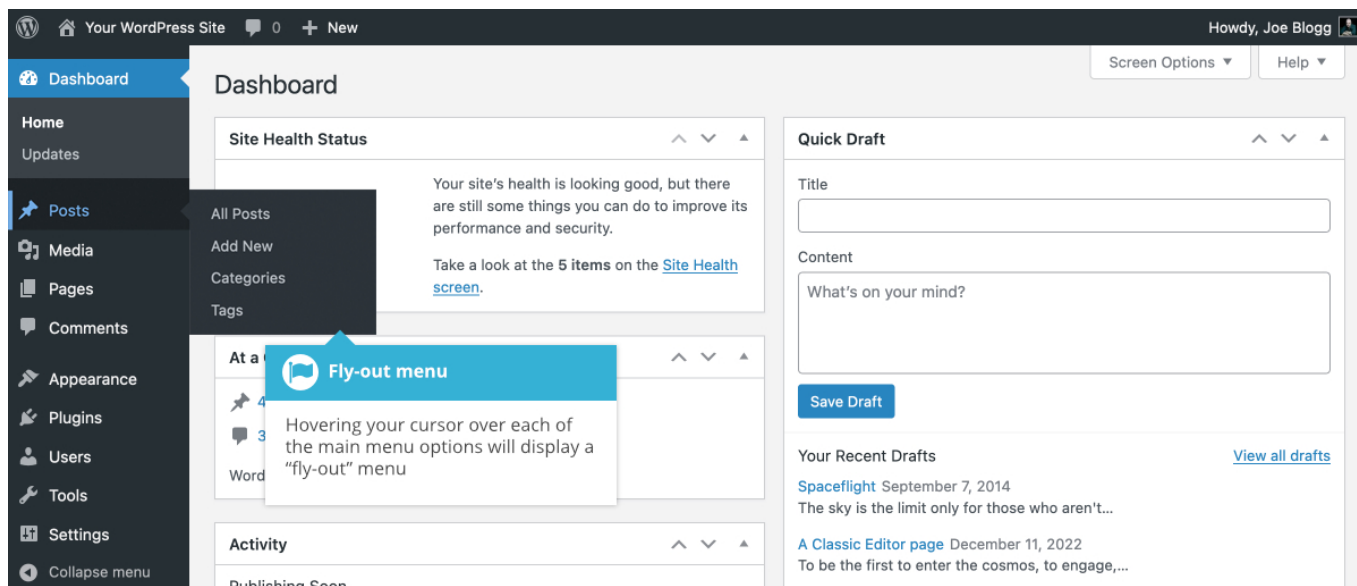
Your WordPress Site 0 + New

Howdy, Joe Blogg

Dashboard

Home

Updates

Posts

Media

Pages

Comments

Appearance

Plugins

Users

Tools

Settings

Collapse menu

All Posts

Add New

Categories

Tags

Dashboard

Screen Options ▼

Help ▼

Site Health Status

Your site's health is looking good, but there are still some things you can do to improve its performance and security.

Take a look at the **5 items** on the Site Health screen.

At a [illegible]

4

3

Word

Fly-out menu

Hovering your cursor over each of the main menu options will display a "fly-out" menu

Activity

Publishing Soon

Quick Draft

Title

Content

What's on your mind?

Save Draft

Your Recent Drafts

View all drafts

Spaceflight September 7, 2014

The sky is the limit only for those who aren't…

A Classic Editor page December 11, 2022

To be the first to enter the cosmos, to engage,…